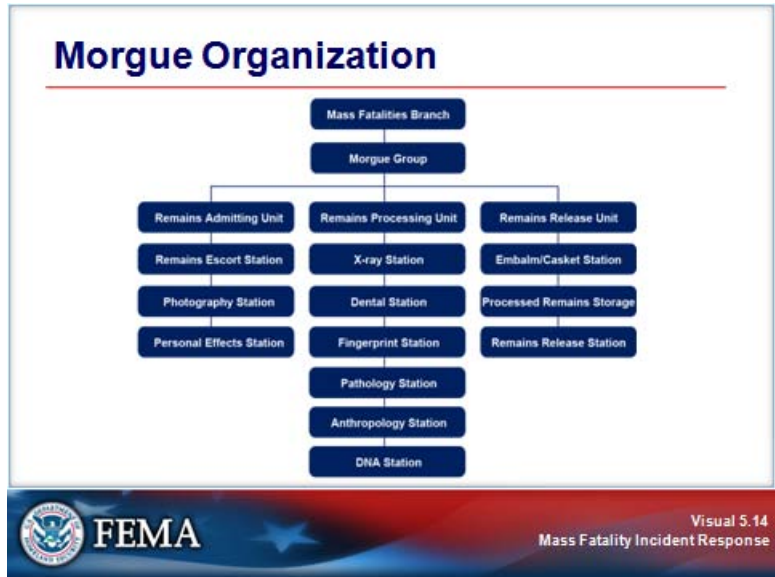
Morgue Organization

Mass Fatalities Branch

Morgue Group

Remains Admitting Unit

Remains Escort Station

Photography Station

Personal Effects Station

Remains Processing Unit

X-ray Station

Dental Station

Fingerprint Station

Pathology Station

Anthropology Station

DNA Station

Remains Release Unit

Embalm/Casket Station

Processed Remains Storage

Remains Release Station

FEMA

Visual 5.14
Mass Fatality Incident Response